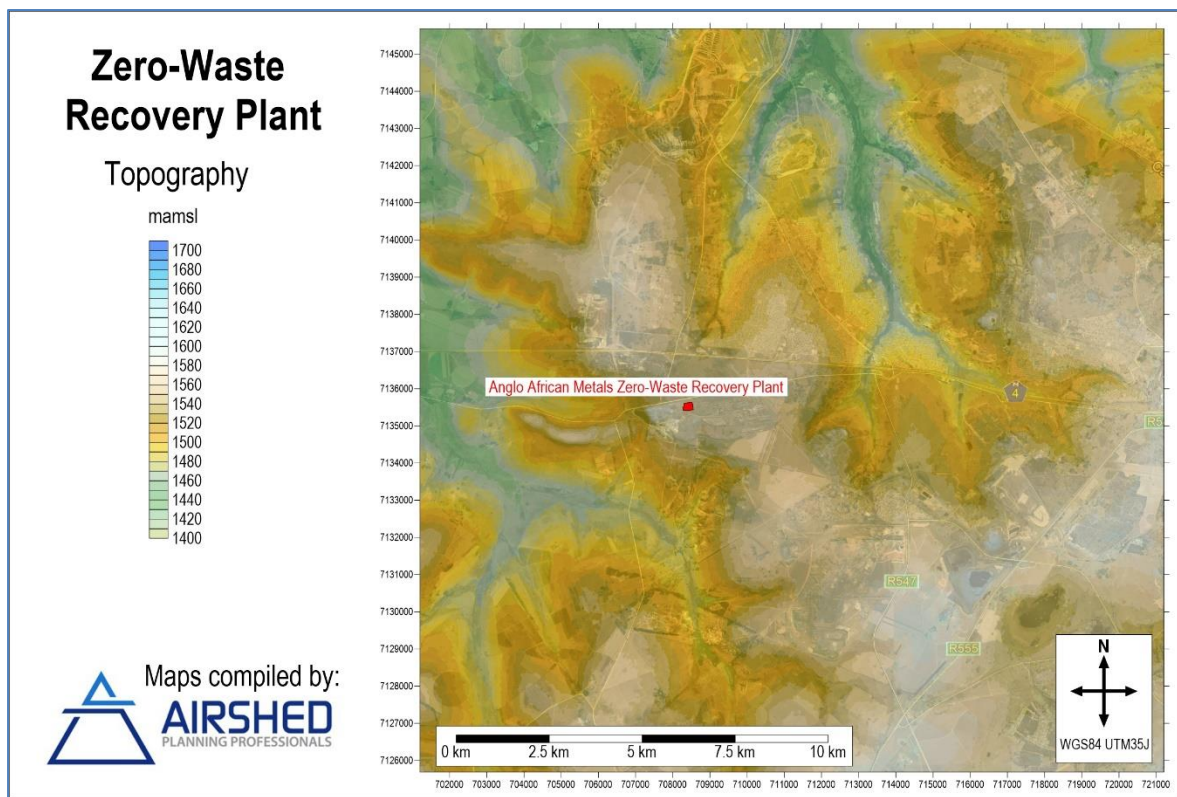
Zero-Waste Recovery Plant

Topography

mamsl

1700
1680
1660
1640
1620
1600
1580
1560
1540
1520
1500
1480
1460
1440
1420
1400

Maps compiled by:

AIRSHED
PLANNING PROFESSIONALS

7145000
7144000
7143000
7142000
7141000
7140000
7139000
7138000
7137000
7136000
7135000
7134000
7133000
7132000
7131000
7130000
7129000
7128000
7127000
7126000

Anglo African Metals Zero-Waste Recovery Plant

N 4

R5

R547

R555

N

0 km 2.5 km 5 km 7.5 km 10 km

WGS84 UTM35J

702000 703000 704000 705000 706000 707000 708000 709000 710000 711000 712000 713000 714000 715000 716000 717000 718000 719000 720000 721000